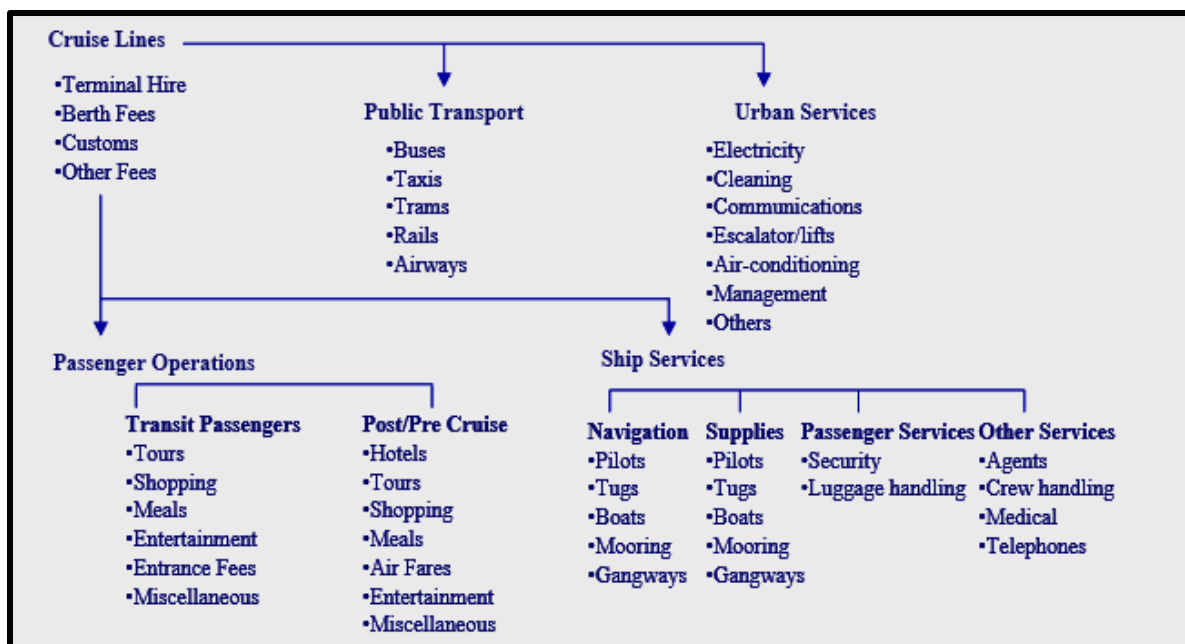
Cruise Lines

•Terminal Hire
•Berth Fees
•Customs
•Other Fees

Public Transport

•Buses
•Taxis
•Trams
•Rails
•Airways

Urban Services

•Electricity
•Cleaning
•Communications
•Escalator/lifts
•Air-conditioning
•Management
•Others

Passenger Operations

Transit Passengers
•Tours
•Shopping
•Meals
•Entertainment
•Entrance Fees
•Miscellaneous

Post/Pre Cruise
•Hotels
•Tours
•Shopping
•Meals
•Air Fares
•Entertainment
•Miscellaneous

Ship Services

Navigation
•Pilots
•Tugs
•Boats
•Mooring
•Gangways

Supplies
•Pilots
•Tugs
•Boats
•Mooring
•Gangways

Passenger Services
•Security
•Luggage handling

Other Services
•Agents
•Crew handling
•Medical
•Telephones